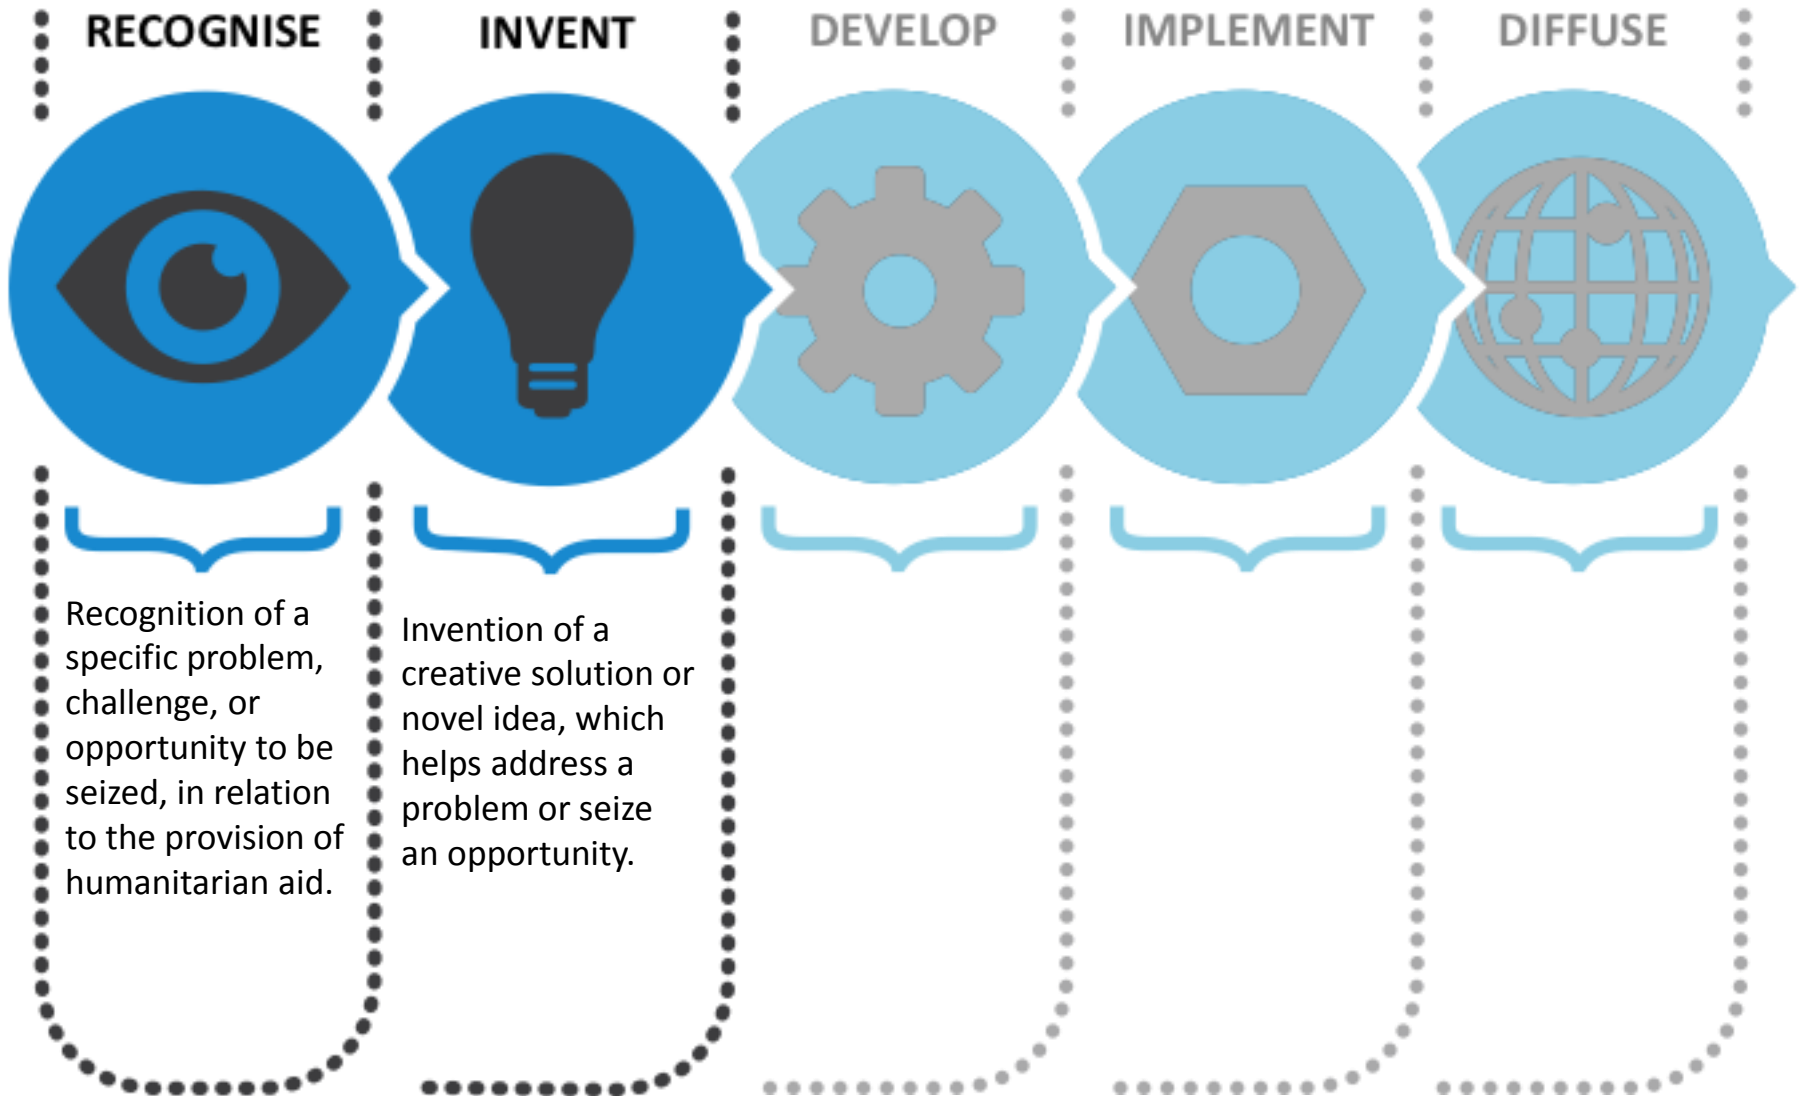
RECOGNISE

INVENT

DEVELOP

IMPLEMENT

DIFFUSE

Recognition of a specific problem, challenge, or opportunity to be seized, in relation to the provision of humanitarian aid.

Invention of a creative solution or novel idea, which helps address a problem or seize an opportunity.